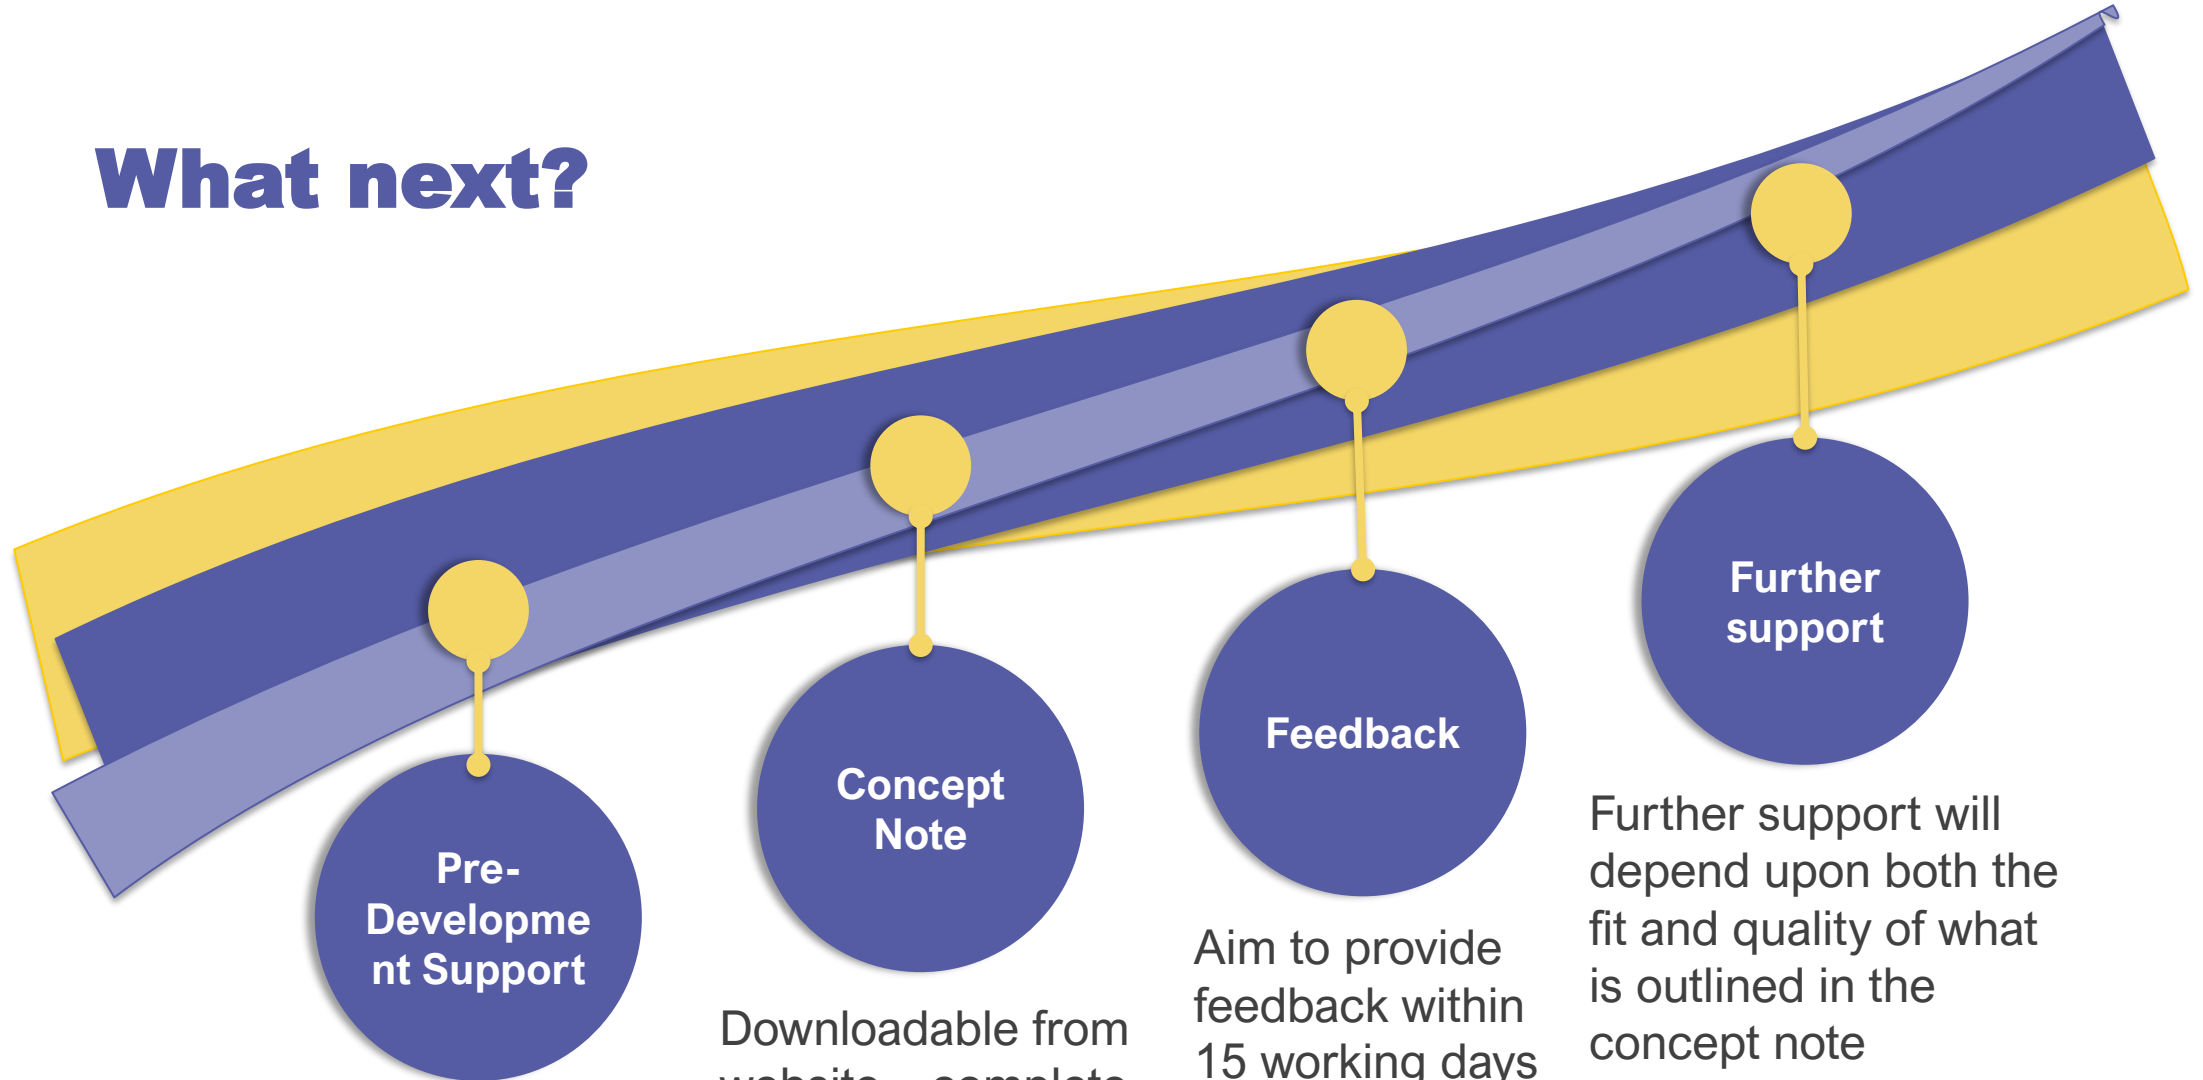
What next?

Pre-Developme nt Support

Concept Note

Downloadable from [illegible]

Feedback

Aim to provide feedback within 15 working days

Further support

Further support will depend upon both the fit and quality of what is outlined in the concept note